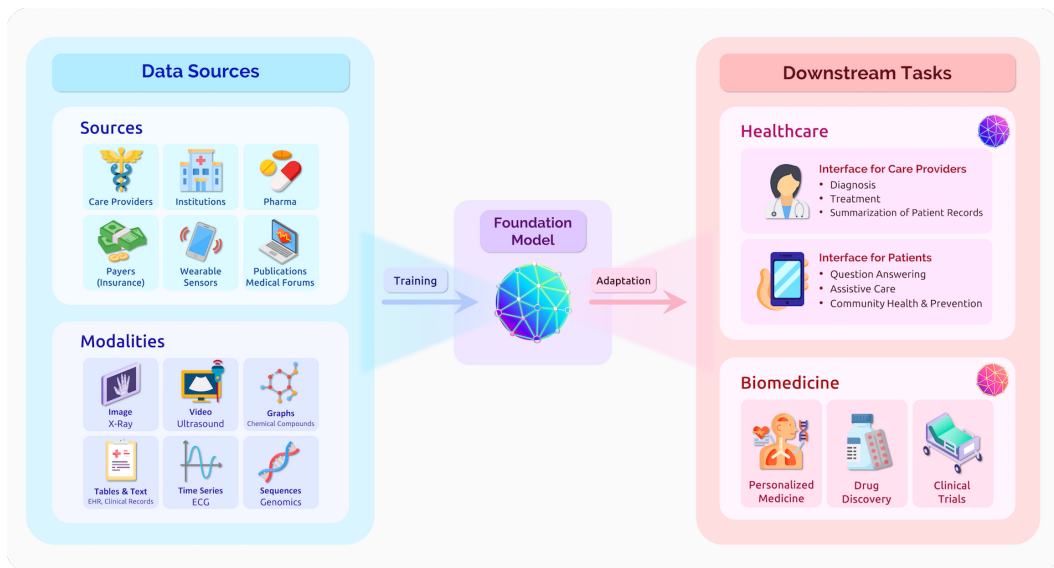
Data Sources

Sources

Care Providers
Institutions
Pharma
Payers (Insurance)
Wearable Sensors
Publications Medical Forums

Modalities

Image
X-Ray
Video
Ultrasound
Graphs
Chemical Compounds
Tables & Text
EHR, Clinical Records
Time Series
ECG
Sequences
Genomics

Training

Foundation Model

Adaptation

Downstream Tasks

Healthcare

Interface for Care Providers
• Diagnosis
• Treatment
• Summarization of Patient Records

Interface for Patients
• Question Answering
• Assistive Care
• Community Health & Prevention

Biomedicine

Personalized Medicine
Drug Discovery
Clinical Trials